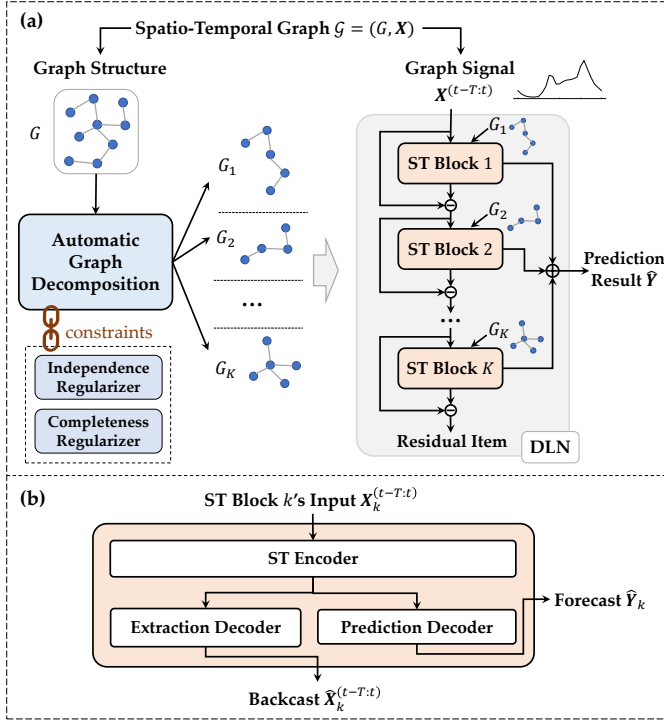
(a)

Spatio-Temporal Graph $\mathcal{G} = (G, \boldsymbol{X})$

Graph Structure

$G$

Automatic Graph Decomposition

constraints

Independence Regularizer

Completeness Regularizer

$G_1$

$G_2$

…

$G_K$

Graph Signal $\boldsymbol{X}^{(t-T:t)}$

$G_1$

ST Block 1

$G_2$

ST Block 2

…

$G_K$

ST Block $K$

Prediction Result $\widehat{\boldsymbol{Y}}$

Residual Item

DLN

(b)

ST Block $k$'s Input $\boldsymbol{X}_k^{(t-T:t)}$

ST Encoder

Extraction Decoder

Prediction Decoder

Forecast $\widehat{\boldsymbol{Y}}_k$

Backcast $\widehat{\boldsymbol{X}}_k^{(t-T:t)}$